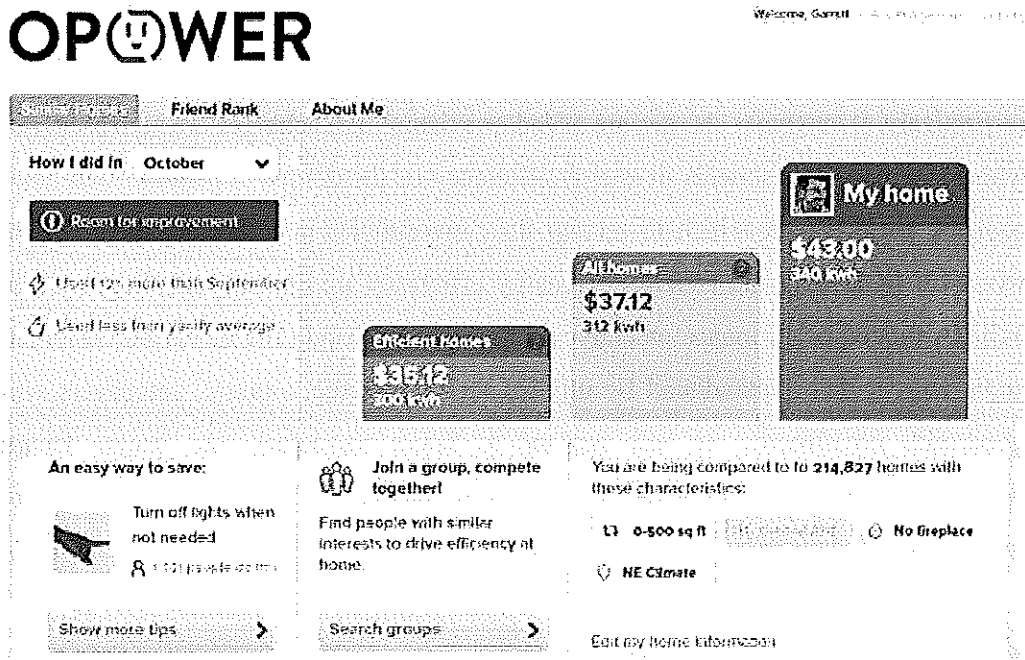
OPOWER

Welcome, Garrett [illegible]

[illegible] Friend Rank About Me

How I did in October

Room for improvement

Used 12% more than September

Used less than yearly average

Efficient homes
$36.12
300 kWh

All homes
$37.12
312 kWh

My home
$43.00
340 kWh

An easy way to save:

Turn off lights when not needed

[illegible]

Show more tips

Join a group, compete together!

Find people with similar interests to drive efficiency at home.

Search groups

You are being compared to 214,827 homes with these characteristics:

0-500 sq ft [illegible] No fireplace

NE Climate

Edit my home information